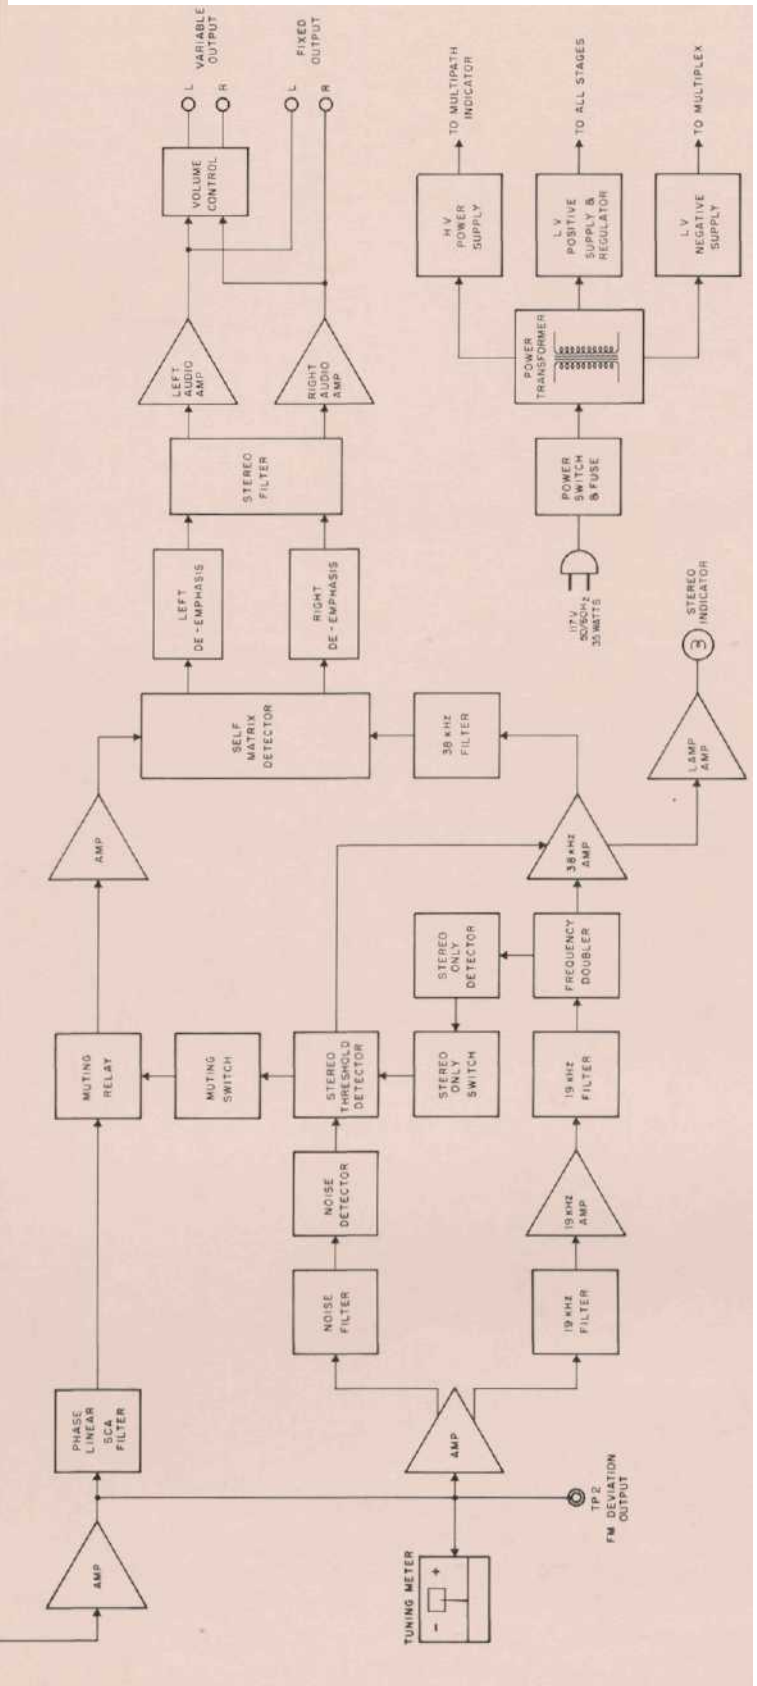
AMP

PHASE LINEAR SCA FILTER

MUTING RELAY

AMP

SELF MATRIX DETECTOR

LEFT DE-EMPHASIS

RIGHT DE-EMPHASIS

STEREO FILTER

LEFT AUDIO AMP

RIGHT AUDIO AMP

VOLUME CONTROL

L

R

VARIABLE OUTPUT

L

R

FIXED OUTPUT

TUNING METER

-

+

AMP

TP 2 FM DEVIATION OUTPUT

NOISE FILTER

NOISE DETECTOR

STEREO THRESHOLD DETECTOR

MUTING SWITCH

STEREO ONLY SWITCH

STEREO ONLY DETECTOR

19 kHz FILTER

19 kHz AMP

19 kHz FILTER

FREQUENCY DOUBLER

38 kHz AMP

38 kHz FILTER

LAMP AMP

3

STEREO INDICATOR

117 V 50/60Hz 35 WATTS

POWER SWITCH & FUSE

POWER TRANSFORMER

H V POWER SUPPLY

TO MULTIPATH INDICATOR

L V POSITIVE SUPPLY & REGULATOR

TO ALL STAGES

L V NEGATIVE SUPPLY

TO MULTIPLEX